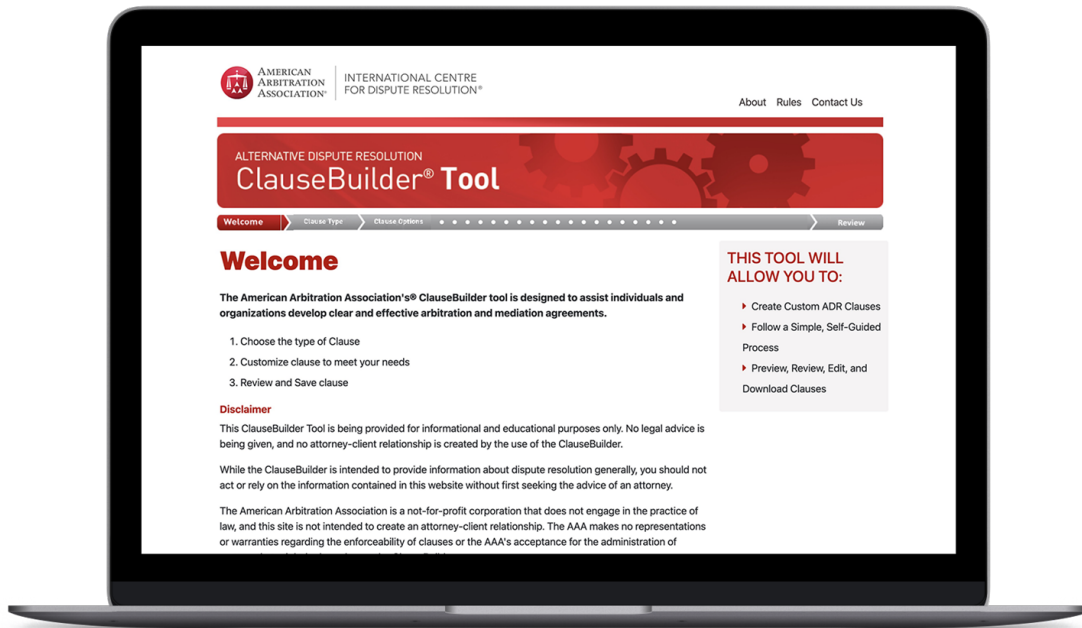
AMERICAN ARBITRATION ASSOCIATION®

INTERNATIONAL CENTRE FOR DISPUTE RESOLUTION®

About Rules Contact Us

ALTERNATIVE DISPUTE RESOLUTION
ClauseBuilder® Tool

Welcome
Clause Type
Clause Options
Review

Welcome

The American Arbitration Association's® ClauseBuilder tool is designed to assist individuals and organizations develop clear and effective arbitration and mediation agreements.

1. Choose the type of Clause
2. Customize clause to meet your needs
3. Review and Save clause

Disclaimer

This ClauseBuilder Tool is being provided for informational and educational purposes only. No legal advice is being given, and no attorney-client relationship is created by the use of the ClauseBuilder.

While the ClauseBuilder is intended to provide information about dispute resolution generally, you should not act or rely on the information contained in this website without first seeking the advice of an attorney.

The American Arbitration Association is a not-for-profit corporation that does not engage in the practice of law, and this site is not intended to create an attorney-client relationship. The AAA makes no representations or warranties regarding the enforceability of clauses or the AAA's acceptance for the administration of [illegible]

THIS TOOL WILL ALLOW YOU TO:

Create Custom ADR Clauses
Follow a Simple, Self-Guided Process
Preview, Review, Edit, and Download Clauses